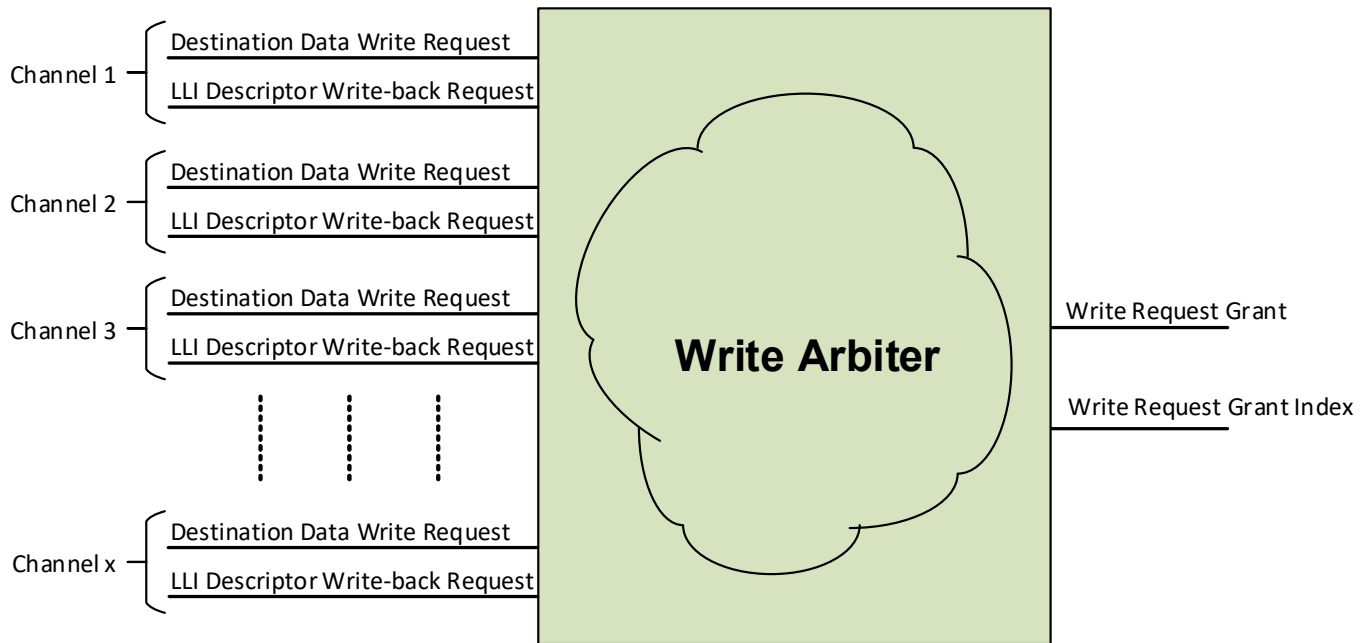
Channel 1
Destination Data Write Request
LLI Descriptor Write-back Request

Channel 2
Destination Data Write Request
LLI Descriptor Write-back Request

Channel 3
Destination Data Write Request
LLI Descriptor Write-back Request

Channel x
Destination Data Write Request
LLI Descriptor Write-back Request

Write Arbiter

Write Request Grant

Write Request Grant Index